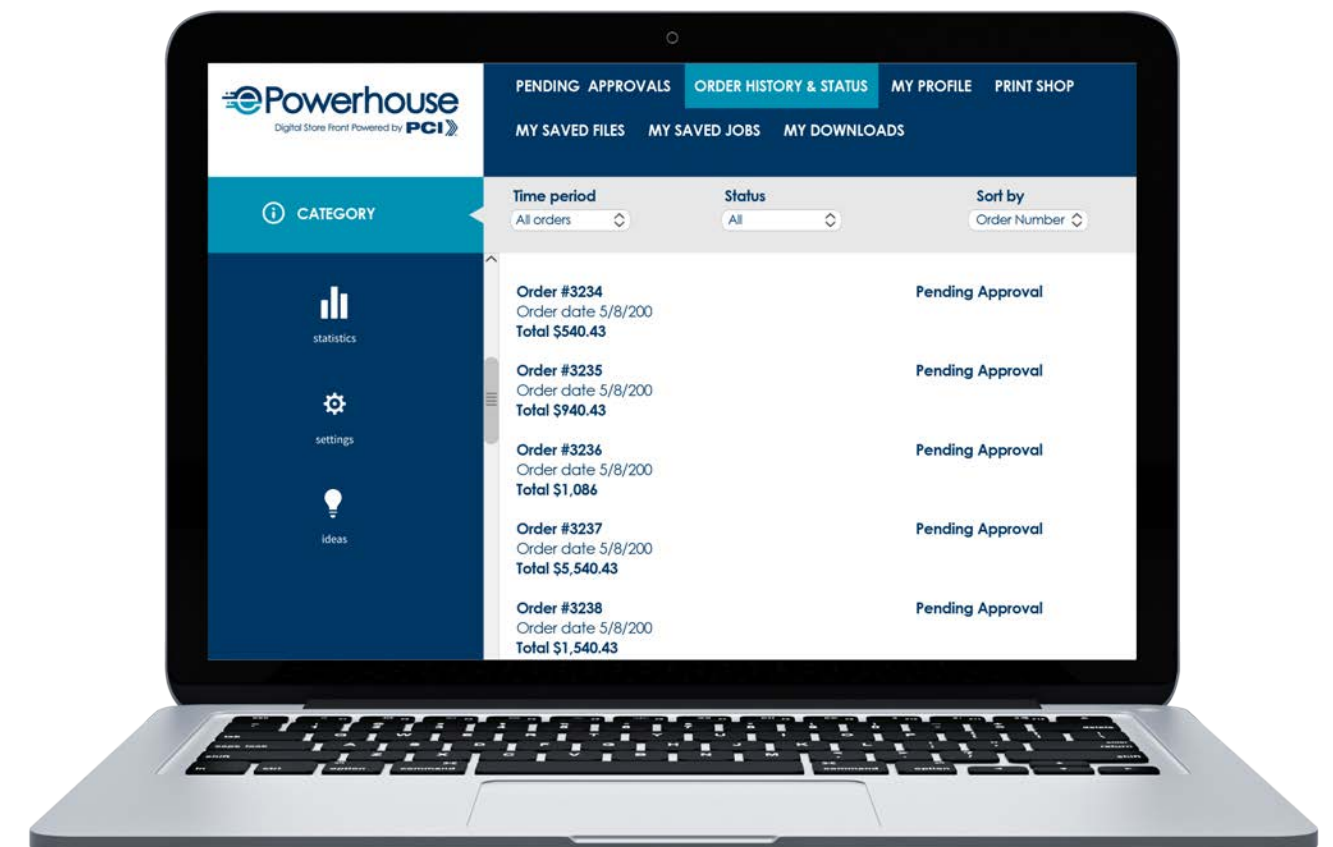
ePowerhouse
Digital Store Front Powered by PCI

PENDING APPROVALS ORDER HISTORY & STATUS MY PROFILE PRINT SHOP
MY SAVED FILES MY SAVED JOBS MY DOWNLOADS

CATEGORY

Time period
All orders

Status
All

Sort by
Order Number

statistics

settings

ideas

Order #3234
Order date 5/8/200
Total $540.43
Pending Approval

Order #3235
Order date 5/8/200
Total $940.43
Pending Approval

Order #3236
Order date 5/8/200
Total $1,086
Pending Approval

Order #3237
Order date 5/8/200
Total $5,540.43
Pending Approval

Order #3238
Order date 5/8/200
Total $1,540.43
Pending Approval